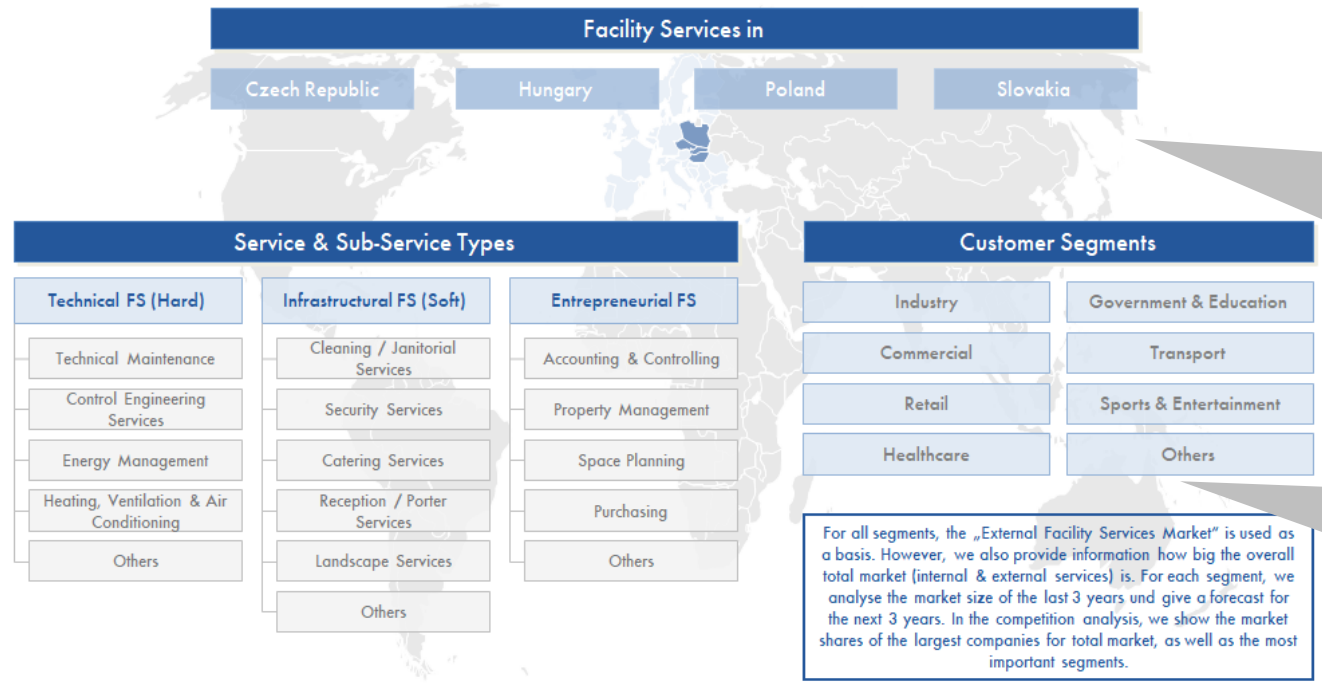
Facility Services in

Czech Republic

Hungary

Poland

Slovakia

Service & Sub-Service Types

Technical FS (Hard)

Technical Maintenance

Control Engineering Services

Energy Management

Heating, Ventilation & Air Conditioning

Others

Infrastructural FS (Soft)

Cleaning / Janitorial Services

Security Services

Catering Services

Reception / Porter Services

Landscape Services

Others

Entrepreneurial FS

Accounting & Controlling

Property Management

Space Planning

Purchasing

Others

Customer Segments

Industry

Government & Education

Commercial

Transport

Retail

Sports & Entertainment

Healthcare

Others

For all segments, the „External Facility Services Market" is used as a basis. However, we also provide information how big the overall total market (internal & external services) is. For each segment, we analyse the market size of the last 3 years und give a forecast for the next 3 years. In the competition analysis, we show the market shares of the largest companies for total market, as well as the most important segments.